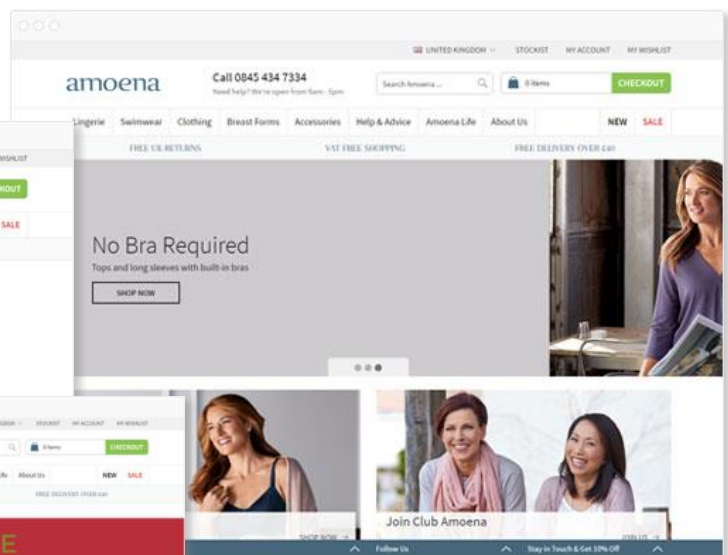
UNITED KINGDOM STOCKIST MY ACCOUNT MY WISHLIST

amoena

Call 0845 434 7334
Need help? We're open from 9am - 5pm

Search Amoena...

0 items

CHECKOUT

Lingerie Swimwear Clothing Breast Forms Accessories Help & Advice Amoena Life About Us NEW SALE

FREE UK RETURNS VAT FREE SHOPPING FREE DELIVERY OVER £40

No Bra Required
Tops and long sleeves with built-in bras

SHOP NOW

Join Club Amoena

JOIN US

SHOP NOW

Follow Us

Stay in Touch & Get 10% Off

WISHLIST

CHECKOUT

SALE

UNITED KINGDOM STOCKIST MY ACCOUNT MY WISHLIST

0 items CHECKOUT

Life About Us NEW SALE

FREE DELIVERY OVER £40

E